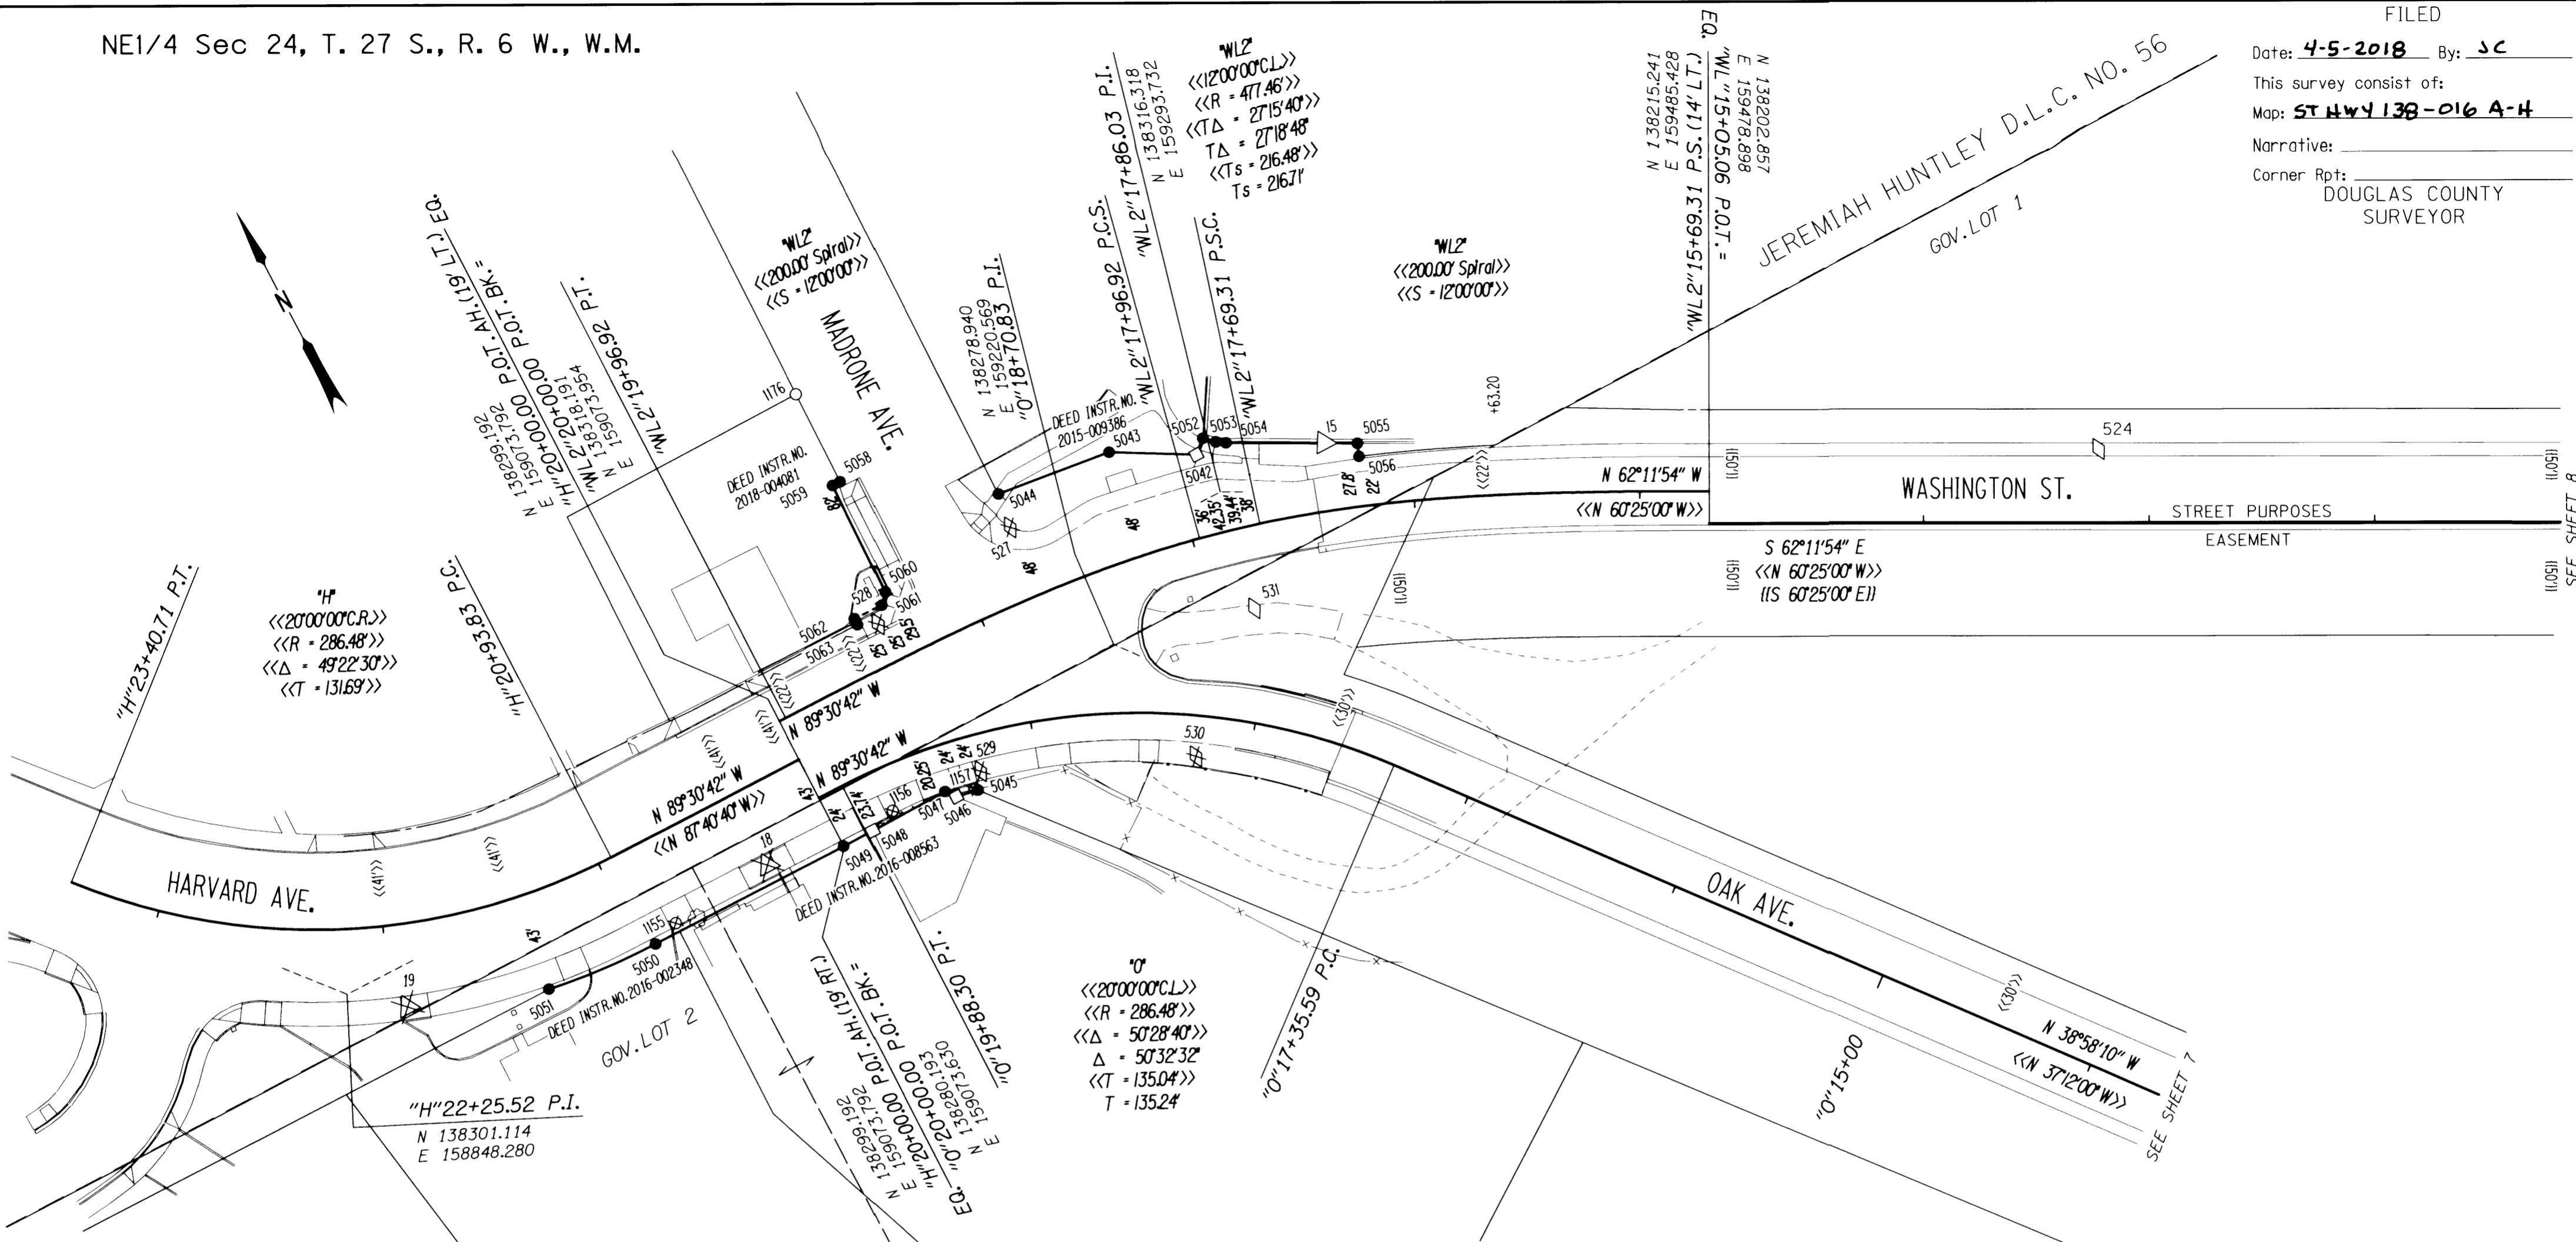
NE1/4 Sec 24, T. 27 S., R. 6 W., W.M.

FILED
Date: 4-5-2018 By: JC
This survey consist of:
Map: ST HWY 138-016 A-H
Narrative:
Corner Rpt:
DOUGLAS COUNTY
SURVEYOR

N

"H"
<<20°00'00"C.R.>>
<<R = 286.48'>>
<<Δ = 49°22'30">>
<<T = 131.69'>>

"H"23+40.71 P.T.
"H"20+93.83 P.C.

N 138299.192
E 159073.792 P.O.T. AH. (19' LT.) EQ.
"H"20+00.00 P.O.T. BK. =
"WL2"20+08.191
N 138318.191
E 159073.954
"WL2"19+96.92 P.T.

"WL2"
<<200.00' Spiral>>
<<S = 12°00'00">>

MADRONE AVE.

1176
DEED INSTR. NO. 2018-004081
5058
5059
82'
528
5060
5061
5062
5063
25'
<<22'>>
<<41'>>

N 138278.940
E 159220.569
"O"18+70.83 P.I.

DEED INSTR. NO. 2015-009386
5043
5044
527
48'

"WL2"17+96.92 P.C.S.
N 138316.318
E 159293.732
"WL2"17+86.03 P.I.

"WL2"
<<12°00'00"C.L.>>
<<R = 477.46'>>
<<TΔ = 27°15'40">>
TΔ = 27°18'48"
<<Ts = 216.48'>>
Ts = 216.71'

"WL2"17+69.31 P.S.C.
5052
5053
5054
5042
36'
42.35'
39.41'
38'
15
5055
5056
27.8'
22'

"WL2"
<<200.00' Spiral>>
<<S = 12°00'00">>

+63.20
<<22'>>

N 138215.241
E 159485.428
"WL2"15+69.31 P.S. (14' LT.) EQ.
N 138202.857
E 159478.898
"WL"15+05.06 P.O.T. =

JEREMIAH HUNTLEY D.L.C. NO. 56
GOV. LOT 1

524
N 62°11'54" W
<<N 60°25'00" W>>
WASHINGTON ST.
STREET PURPOSES
EASEMENT
S 62°11'54" E
<<N 60°25'00" W>>
{{S 60°25'00" E}}
(150')
(150')
(150')
(150')
(150')
SEE SHEET 8

531

N 89°30'42" W
N 89°30'42" W
N 89°30'42" W
<<N 87°40'40" W>>
43'
43'
24'
23.74'
20.25'
24'
24'
1156
1157
529
5045
5046
5047
5048
5049
530
<<30'>>
18
DEED INSTR. NO. 2016-008563

HARVARD AVE.
<<41'>>
<<41'>>

OAK AVE.

1155
5050
5051
19
DEED INSTR. NO. 2016-002348
GOV. LOT 2

"H"22+25.52 P.I.
N 138301.114
E 158848.280

N 138299.192
E 159073.792 P.O.T. AH. (19' RT.)
"H"20+00.00 P.O.T. BK. =
"O"20+00.193
N 138280.193
E 159073.630 EQ.
"O"19+88.30 P.T.

"O"
<<20°00'00"C.L.>>
<<R = 286.48'>>
<<Δ = 50°28'40">>
Δ = 50°32'32"
<<T = 135.04'>>
T = 135.24'

"O"17+35.59 P.C.
"O"15+00

<<30'>>
N 38°58'10" W
<<N 37°12'00" W>>
SEE SHEET 7